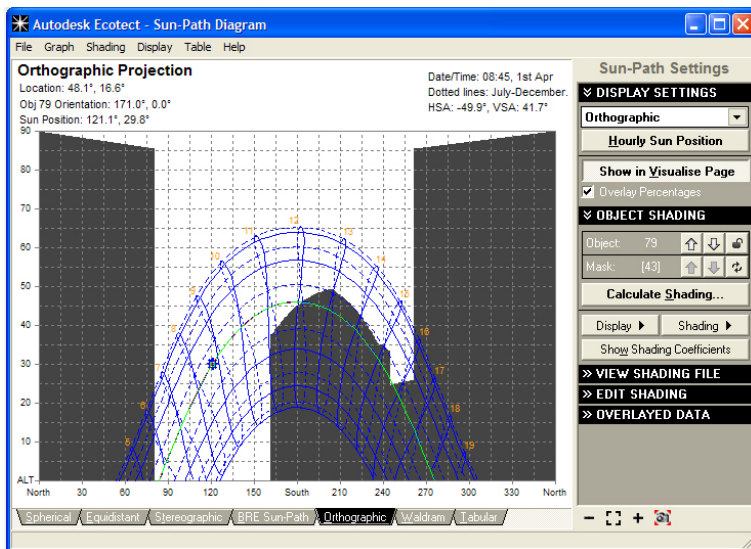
Autodesk Ecotect - Sun-Path Diagram

File Graph Shading Display Table Help

Orthographic Projection
Location: 48.1°, 16.6°
Obj 79 Orientation: 171.0°, 0.0°
Sun Position: 121.1°, 29.8°

Date/Time: 08:45, 1st Apr
Dotted lines: July-December.
HSA: -49.9°, VSA: 41.7°

90
80
70
60
50
40
30
20
10
ALT

North 30 60 90 120 150 South 210 240 270 300 330 North

5 6 7 8 9 10 11 12 13 14 15 16 17 18 19

Spherical | Equidistant | Stereographic | BRE Sun-Path | Orthographic | Waldram | Tabular

Sun-Path Settings
DISPLAY SETTINGS
Orthographic
Hourly Sun Position
Show in Visualise Page
Overlay Percentages
OBJECT SHADING
Object: 79
Mask: [43]
Calculate Shading...
Display
Shading
Show Shading Coefficients
VIEW SHADING FILE
EDIT SHADING
OVERLAYED DATA